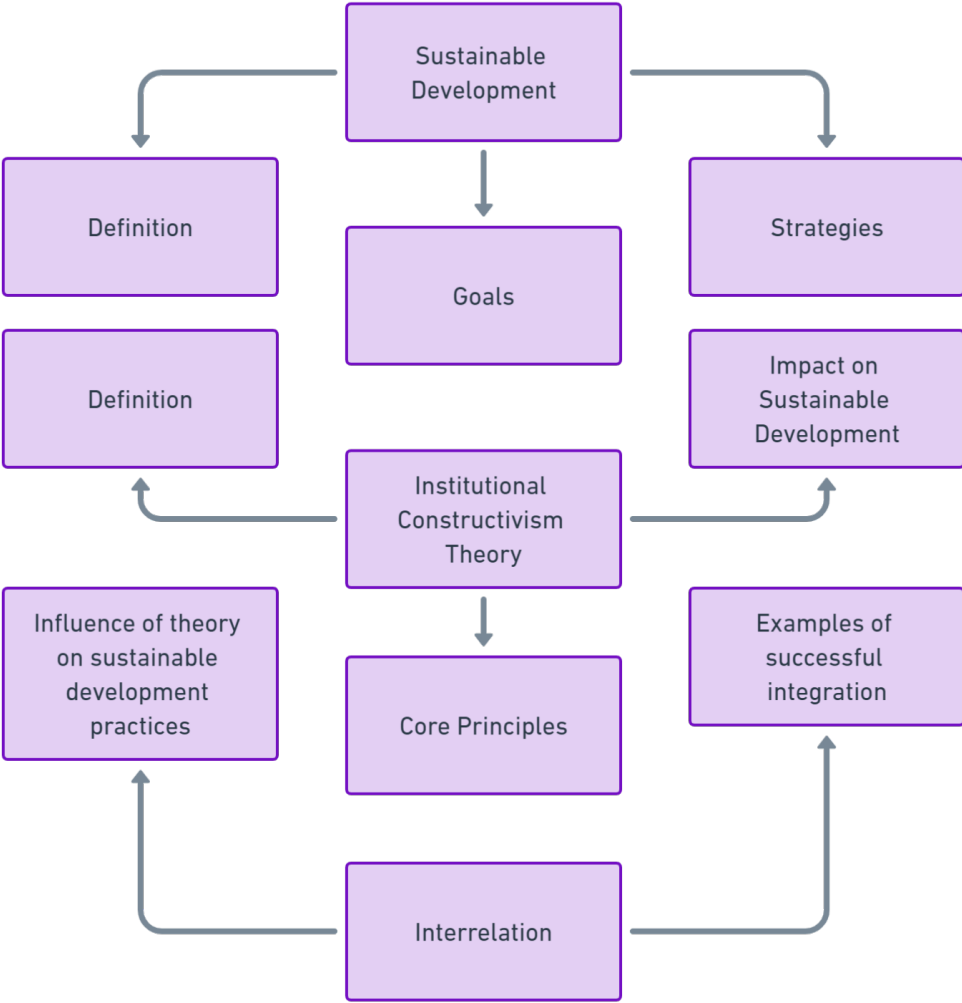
Sustainable Development

Definition

Goals

Strategies

Definition

Impact on Sustainable Development

Institutional Constructivism Theory

Influence of theory on sustainable development practices

Core Principles

Examples of successful integration

Interrelation